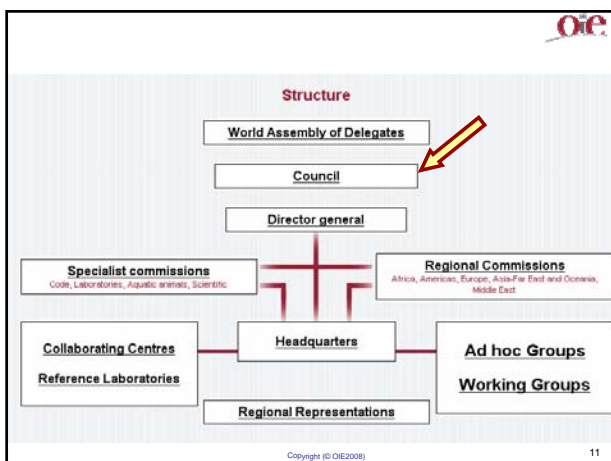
OIE

Structure

World Assembly of Delegates

Council

Director general

Specialist commissions
Code, Laboratories, Aquatic animals, Scientific

Regional Commissions
Africa, Americas, Europe, Asia-Far East and Oceania, Middle East

Collaborating Centres

Reference Laboratories

Headquarters

Ad hoc Groups

Working Groups

Regional Representations

Copyright (© OIE2008)

11